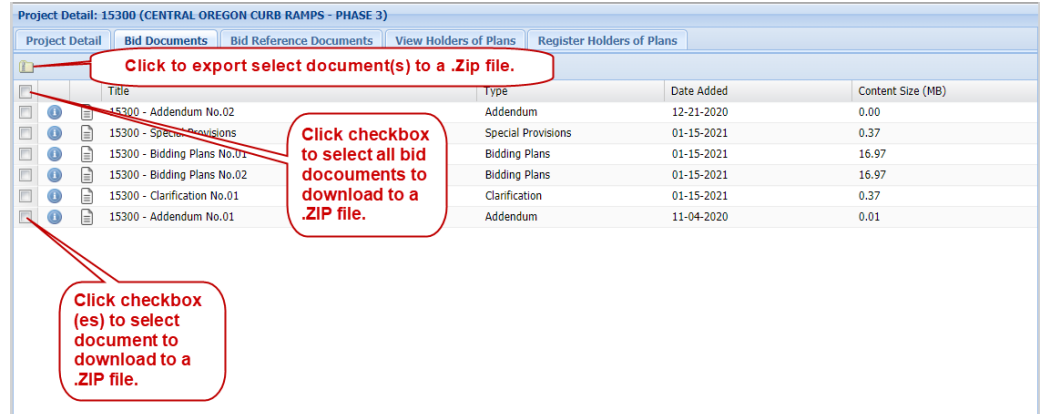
Project Detail: 15300 (CENTRAL OREGON CURB RAMPS - PHASE 3)

Project Detail | Bid Documents | Bid Reference Documents | View Holders of Plans | Register Holders of Plans

Click to export select document(s) to a .Zip file.

| | | | Title | Type | Date Added | Content Size (MB) |
|---|---|---|---|---|---|---|
| | | | 15300 - Addendum No.02 | Addendum | 12-21-2020 | 0.00 |
| | | | 15300 - Special Provisions | Special Provisions | 01-15-2021 | 0.37 |
| | | | 15300 - Bidding Plans No.01 | Bidding Plans | 01-15-2021 | 16.97 |
| | | | 15300 - Bidding Plans No.02 | Bidding Plans | 01-15-2021 | 16.97 |
| | | | 15300 - Clarification No.01 | Clarification | 01-15-2021 | 0.37 |
| | | | 15300 - Addendum No.01 | Addendum | 11-04-2020 | 0.01 |

Click checkbox to select all bid docouments to download to a .ZIP file.

Click checkbox (es) to select document to download to a .ZIP file.